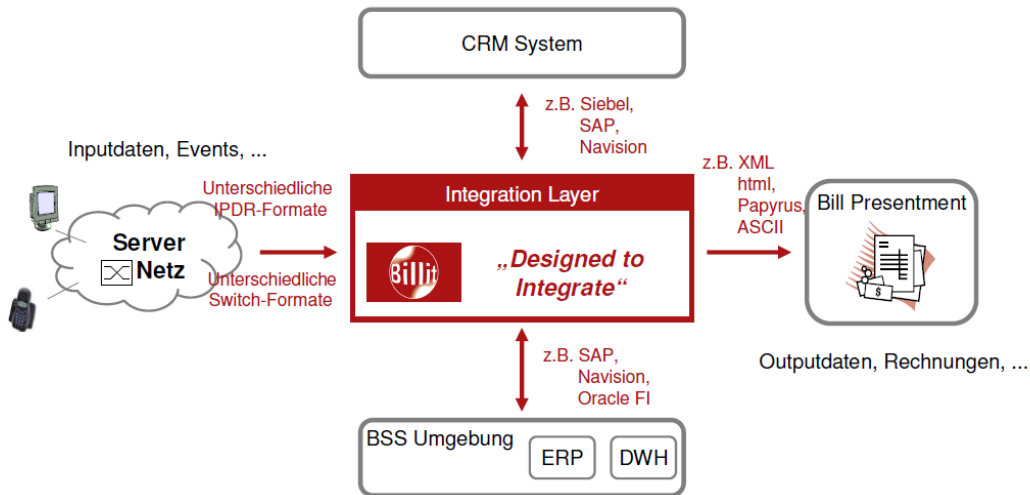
CRM System

z.B. Siebel, SAP, Navision

Inputdaten, Events, ...

Server Netz

Unterschiedliche IPDR-Formate

Unterschiedliche Switch-Formate

Integration Layer

Billit

„Designed to Integrate“

z.B. XML html, Papyrus, ASCII

Bill Presentment

Outputdaten, Rechnungen, ...

z.B. SAP, Navision, Oracle FI

BSS Umgebung

ERP

DWH